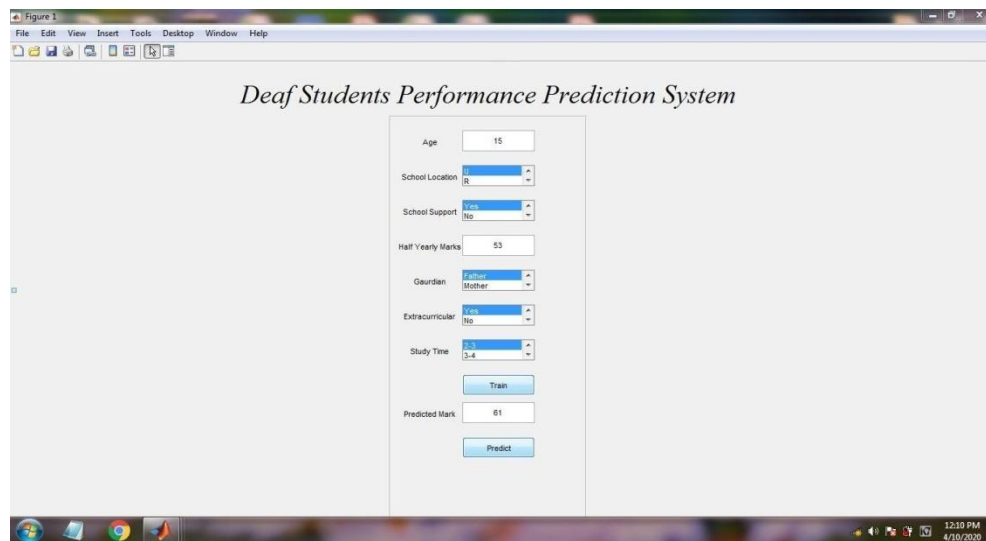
Figure 1

File Edit View Insert Tools Desktop Window Help

Deaf Students Performance Prediction System

Age 15

School Location U R

School Support Yes No

Half Yearly Marks 53

Gaurdian Father Mother

Extracurricular Yes No

Study Time 2-3 3-4

Train

Predicted Mark 61

Predict

12:10 PM 4/10/2020